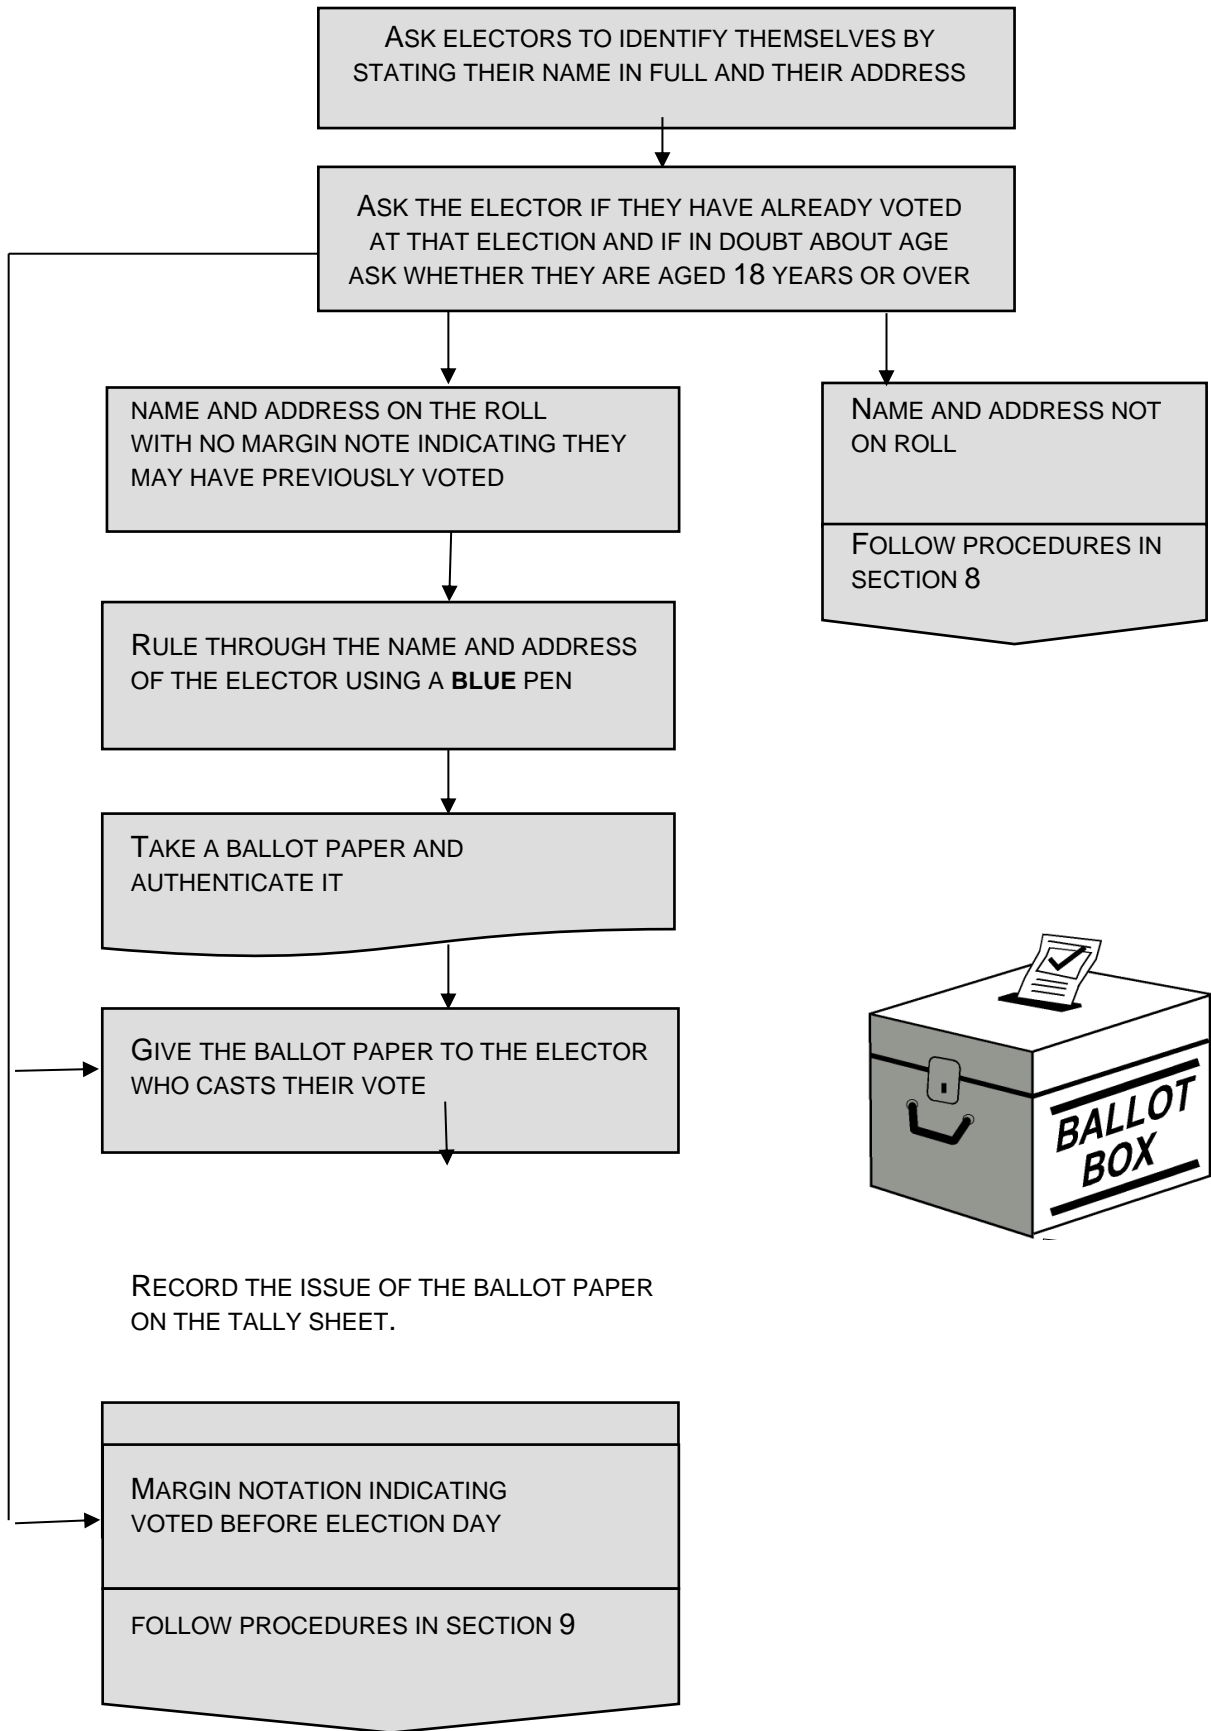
ASK ELECTORS TO IDENTIFY THEMSELVES BY STATING THEIR NAME IN FULL AND THEIR ADDRESS

ASK THE ELECTOR IF THEY HAVE ALREADY VOTED AT THAT ELECTION AND IF IN DOUBT ABOUT AGE ASK WHETHER THEY ARE AGED 18 YEARS OR OVER

NAME AND ADDRESS ON THE ROLL WITH NO MARGIN NOTE INDICATING THEY MAY HAVE PREVIOUSLY VOTED

NAME AND ADDRESS NOT ON ROLL

FOLLOW PROCEDURES IN SECTION 8

RULE THROUGH THE NAME AND ADDRESS OF THE ELECTOR USING A **BLUE** PEN

TAKE A BALLOT PAPER AND AUTHENTICATE IT

GIVE THE BALLOT PAPER TO THE ELECTOR WHO CASTS THEIR VOTE

BALLOT BOX

RECORD THE ISSUE OF THE BALLOT PAPER ON THE TALLY SHEET.

MARGIN NOTATION INDICATING VOTED BEFORE ELECTION DAY

FOLLOW PROCEDURES IN SECTION 9